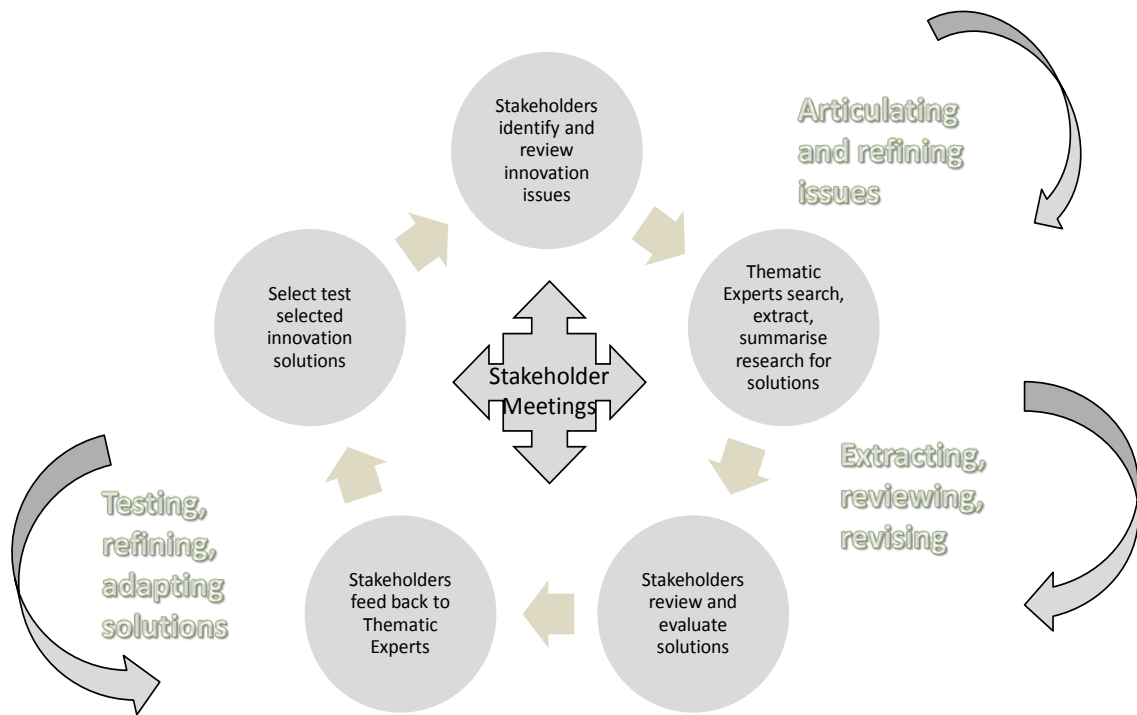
Stakeholders identify and review innovation issues

Articulating and refining issues

Thematic Experts search, extract, summarise research for solutions

Extracting, reviewing, revising

Stakeholders review and evaluate solutions

Stakeholders feed back to Thematic Experts

Testing, refining, adapting solutions

Select test selected innovation solutions

Stakeholder Meetings